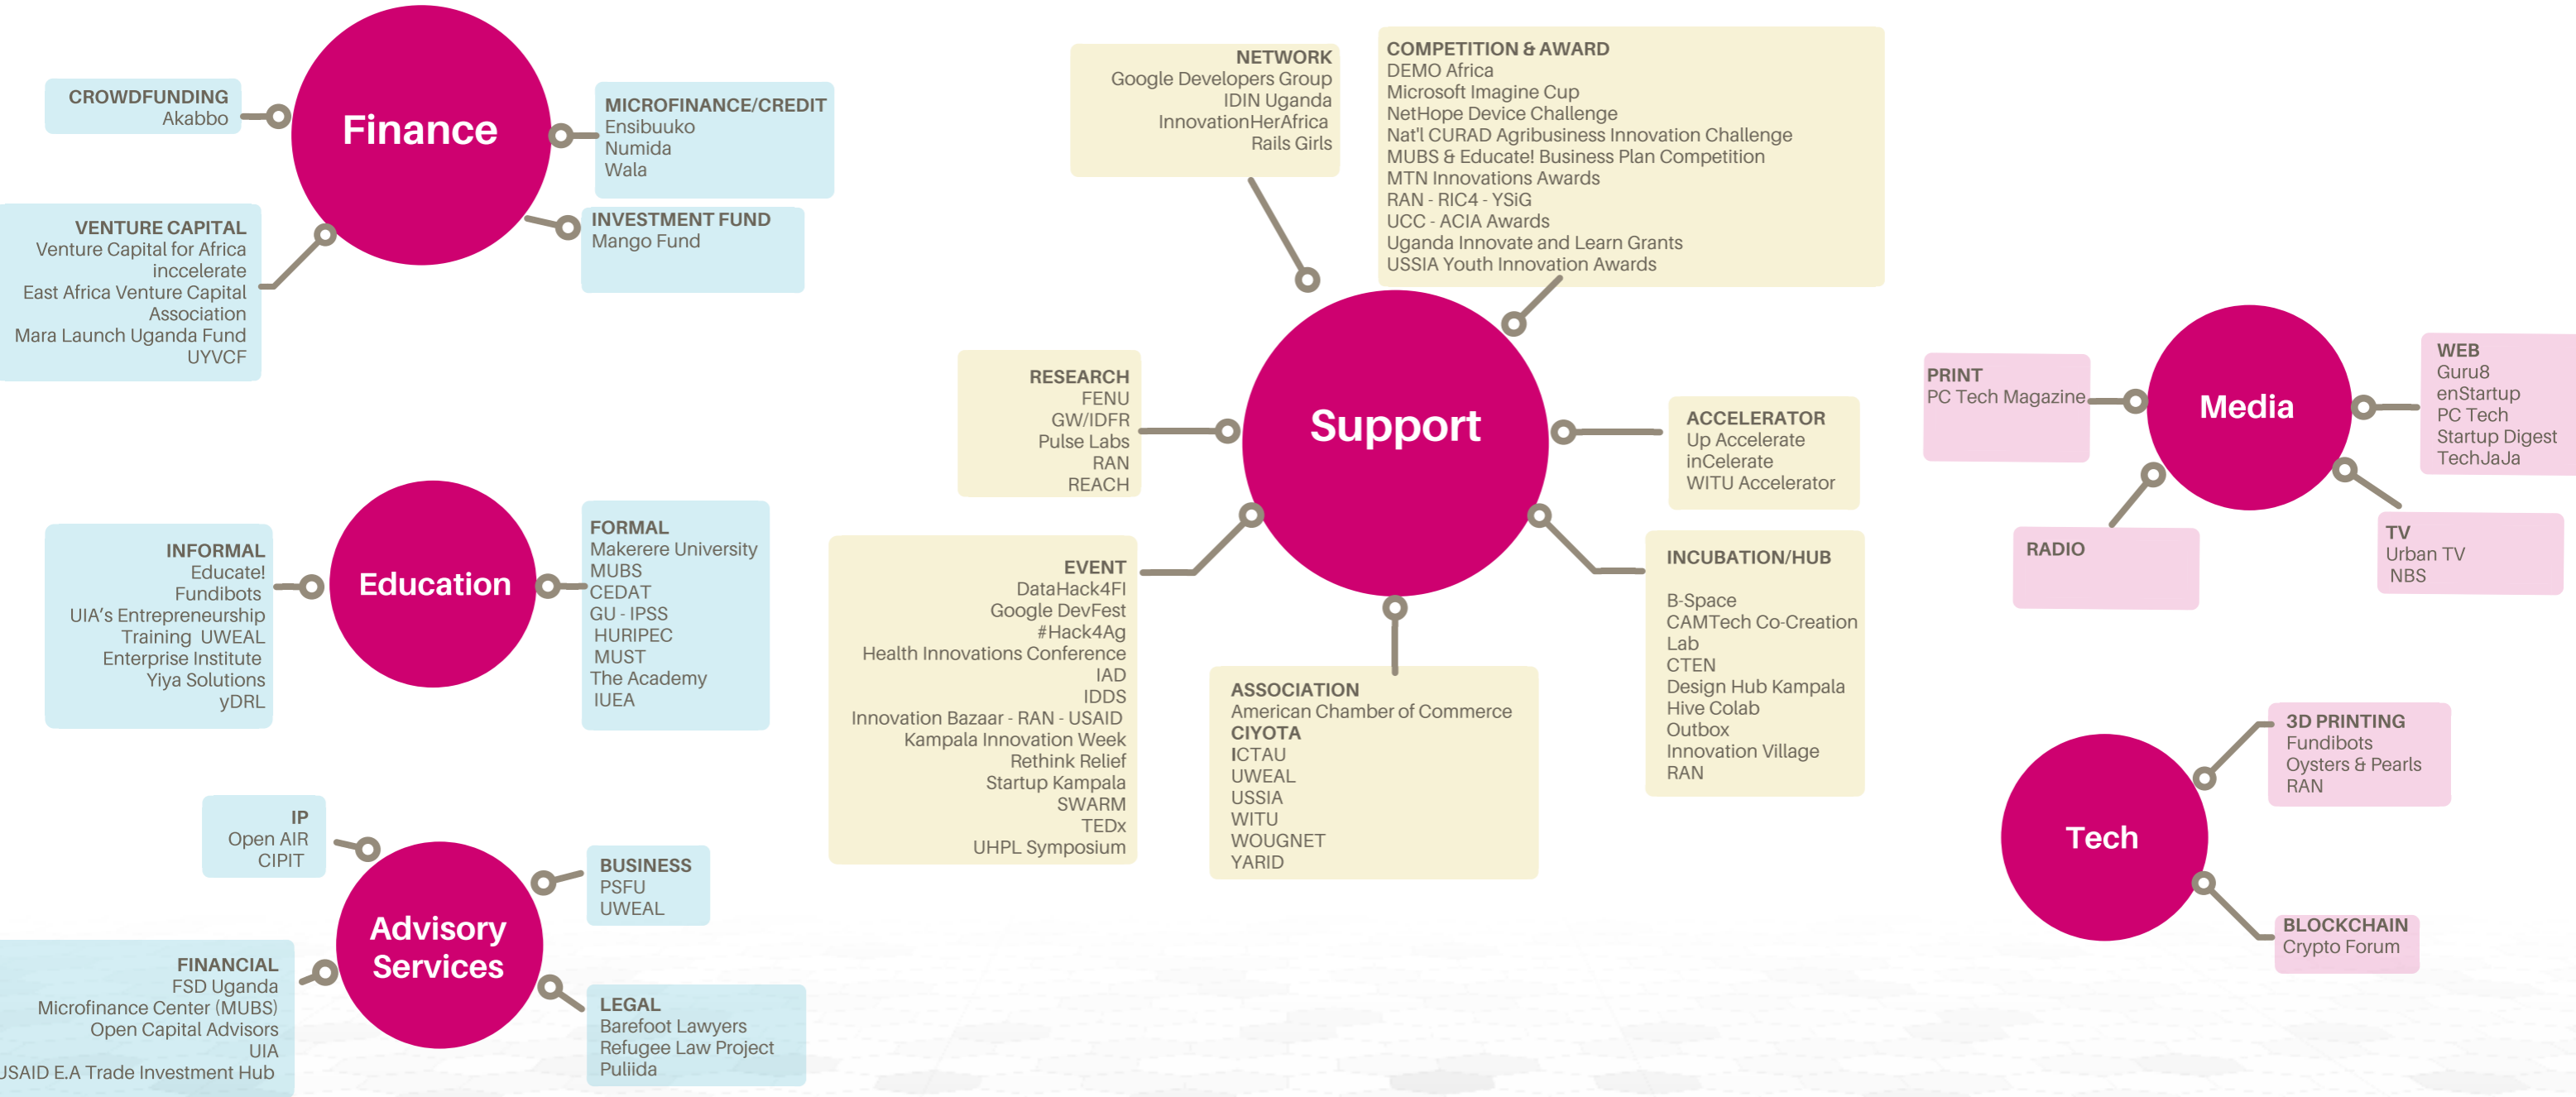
CROWDFUNDING
Akabbo

Finance

MICROFINANCE/CREDIT
Ensibuuko
Numida
Wala

VENTURE CAPITAL
Venture Capital for Africa
inccelerate
East Africa Venture Capital Association
Mara Launch Uganda Fund
UYVCF

INVESTMENT FUND
Mango Fund

NETWORK
Google Developers Group
IDIN Uganda
InnovationHerAfrica
Rails Girls

COMPETITION & AWARD
DEMO Africa
Microsoft Imagine Cup
NetHope Device Challenge
Nat'l CURAD Agribusiness Innovation Challenge
MUBS & Educate! Business Plan Competition
MTN Innovations Awards
RAN - RIC4 - YSiG
UCC - ACIA Awards
Uganda Innovate and Learn Grants
USSIA Youth Innovation Awards

RESEARCH
FENU
GW/IDFR
Pulse Labs
RAN
REACH

Support

ACCELERATOR
Up Accelerate
inCelerate
WITU Accelerator

PRINT
PC Tech Magazine

Media

WEB
Guru8
enStartup
PC Tech
Startup Digest
TechJaJa

RADIO

TV
Urban TV
NBS

INFORMAL
Educate!
Fundibots
UIA's Entrepreneurship Training UWEAL
Enterprise Institute
Yiya Solutions
yDRL

Education

FORMAL
Makerere University
MUBS
CEDAT
GU - IPSS
HURIPEC
MUST
The Academy
IUEA

EVENT
DataHack4FI
Google DevFest
#Hack4Ag
Health Innovations Conference
IAD
IDDS
Innovation Bazaar - RAN - USAID
Kampala Innovation Week
Rethink Relief
Startup Kampala
SWARM
TEDx
UHPL Symposium

ASSOCIATION
American Chamber of Commerce
CIYOTA
ICTAU
UWEAL
USSIA
WITU
WOUGNET
YARID

INCUBATION/HUB
B-Space
CAMTech Co-Creation Lab
CTEN
Design Hub Kampala
Hive Colab
Outbox
Innovation Village
RAN

3D PRINTING
Fundibots
Oysters & Pearls
RAN

Tech

BLOCKCHAIN
Crypto Forum

IP
Open AIR
CIPIT

Advisory Services

BUSINESS
PSFU
UWEAL

FINANCIAL
FSD Uganda
Microfinance Center (MUBS)
Open Capital Advisors
UIA
USAID E.A Trade Investment Hub

LEGAL
Barefoot Lawyers
Refugee Law Project
Puliida